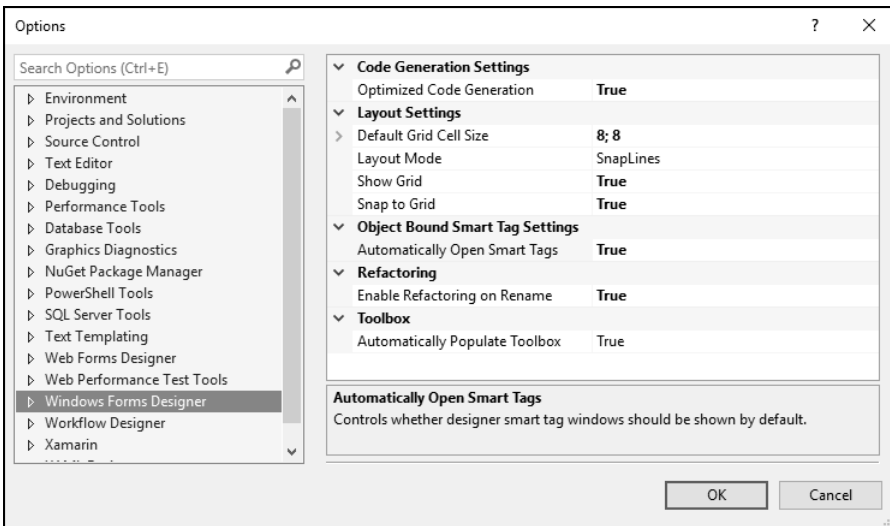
Options

?

×

Search Options (Ctrl+E)

▷ Environment
▷ Projects and Solutions
▷ Source Control
▷ Text Editor
▷ Debugging
▷ Performance Tools
▷ Database Tools
▷ Graphics Diagnostics
▷ NuGet Package Manager
▷ PowerShell Tools
▷ SQL Server Tools
▷ Text Templating
▷ Web Forms Designer
▷ Web Performance Test Tools
▷ Windows Forms Designer
▷ Workflow Designer
▷ Xamarin
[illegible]

| | |
|---|---|
| **Code Generation Settings** | |
| Optimized Code Generation | **True** |
| **Layout Settings** | |
| Default Grid Cell Size | **8; 8** |
| Layout Mode | SnapLines |
| Show Grid | **True** |
| Snap to Grid | **True** |
| **Object Bound Smart Tag Settings** | |
| Automatically Open Smart Tags | **True** |
| **Refactoring** | |
| Enable Refactoring on Rename | **True** |
| **Toolbox** | |
| Automatically Populate Toolbox | True |

**Automatically Open Smart Tags**
Controls whether designer smart tag windows should be shown by default.

OK

Cancel